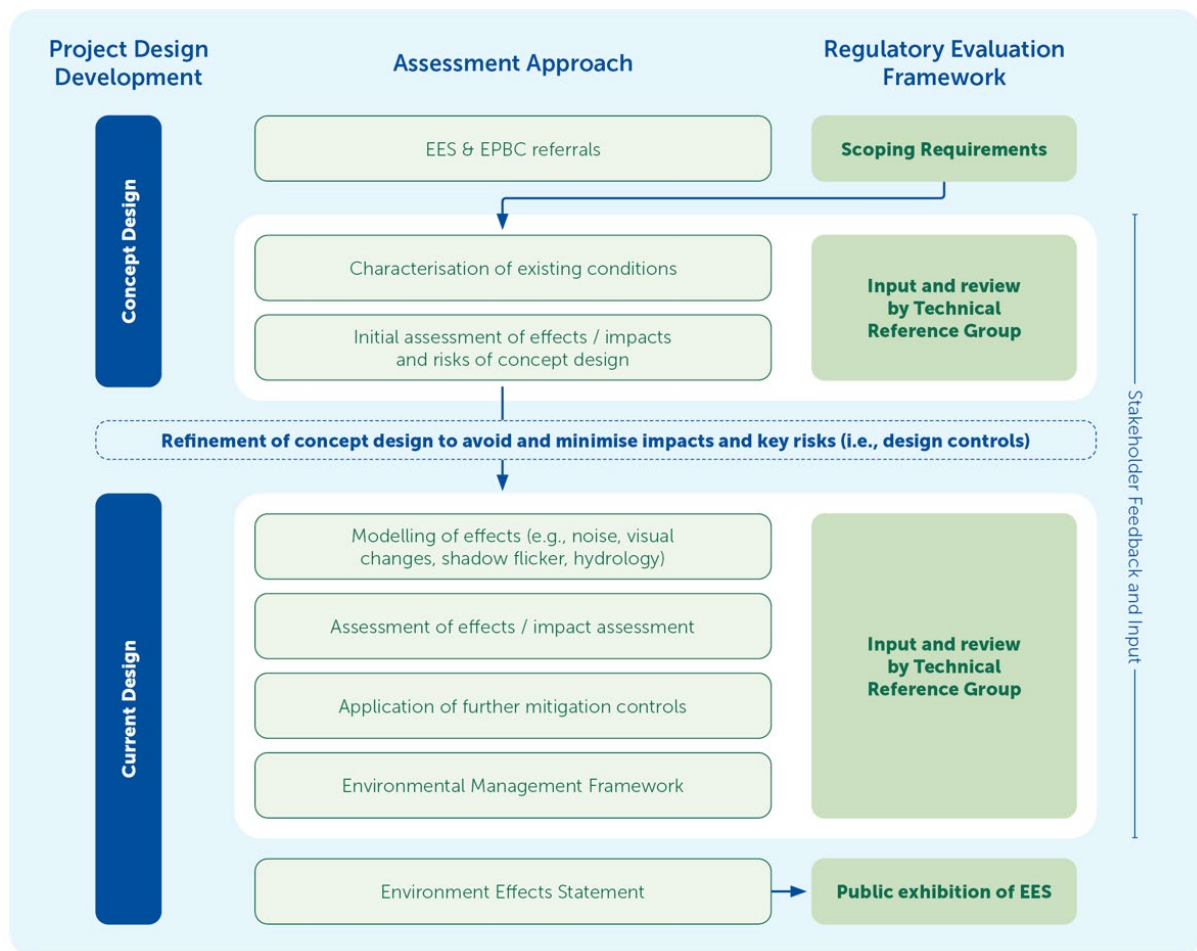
Project Design Development

Assessment Approach

Regulatory Evaluation Framework

Concept Design

EES & EPBC referrals

Scoping Requirements

Characterisation of existing conditions

Initial assessment of effects / impacts and risks of concept design

Input and review by Technical Reference Group

Refinement of concept design to avoid and minimise impacts and key risks (i.e., design controls)

Current Design

Modelling of effects (e.g., noise, visual changes, shadow flicker, hydrology)

Assessment of effects / impact assessment

Application of further mitigation controls

Environmental Management Framework

Input and review by Technical Reference Group

Environment Effects Statement

Public exhibition of EES

Stakeholder Feedback and Input